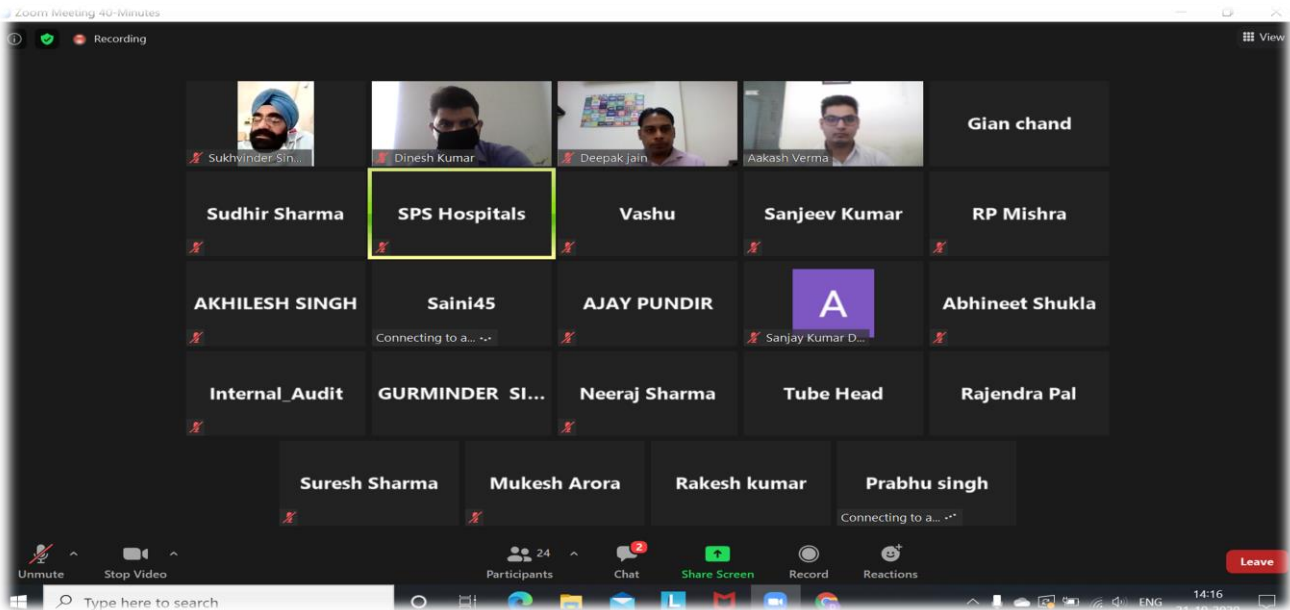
Zoom Meeting 40-Minutes

Recording

View

Sukhvinder Sin...
Dinesh Kumar
Deepak jain
Aakash Verma
Gian chand

Sudhir Sharma
SPS Hospitals
Vashu
Sanjeev Kumar
RP Mishra

AKHILESH SINGH
Saini45
Connecting to a...
AJAY PUNDIR
A
Sanjay Kumar D...
Abhineet Shukla

Internal_Audit
GURMINDER SI...
Neeraj Sharma
Tube Head
Rajendra Pal

Suresh Sharma
Mukesh Arora
Rakesh kumar
Prabhu singh
Connecting to a...

Unmute
Stop Video
24
Participants
2
Chat
Share Screen
Record
Reactions
Leave

Type here to search
ENG
14:16
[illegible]